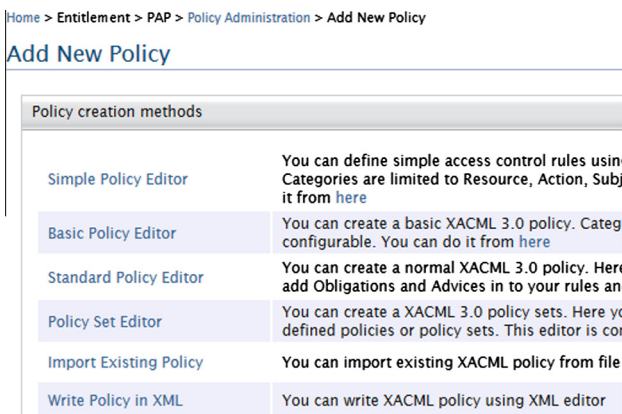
Home > Entitlement > PAP > Policy Administration > Add New Policy

Add New Policy

Policy creation methods

| | |
|---|---|
| Simple Policy Editor | You can define simple access control rules usin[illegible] Categories are limited to Resource, Action, Subj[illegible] it from here |
| Basic Policy Editor | You can create a basic XACML 3.0 policy. Categ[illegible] configurable. You can do it from here |
| Standard Policy Editor | You can create a normal XACML 3.0 policy. Here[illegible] add Obligations and Advices in to your rules an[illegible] |
| Policy Set Editor | You can create a XACML 3.0 policy sets. Here y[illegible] defined policies or policy sets. This editor is co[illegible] |
| Import Existing Policy | You can import existing XACML policy from file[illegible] |
| Write Policy in XML | You can write XACML policy using XML editor |